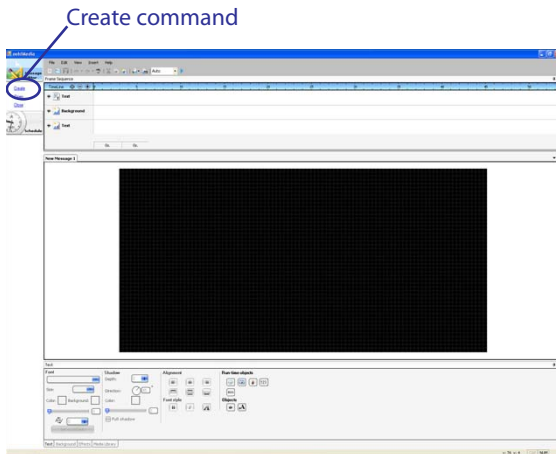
Create command

File Edit View Event Help

Frame Sequence

Time line

Text

Background

Text

Create

Close

Schedule

New Message 1

Text

Font

Size

Color

Background

Shadow

Depth

Direction

Color

Alignment

Font style

Run time objects

Objects

Text Background Effects Media Library